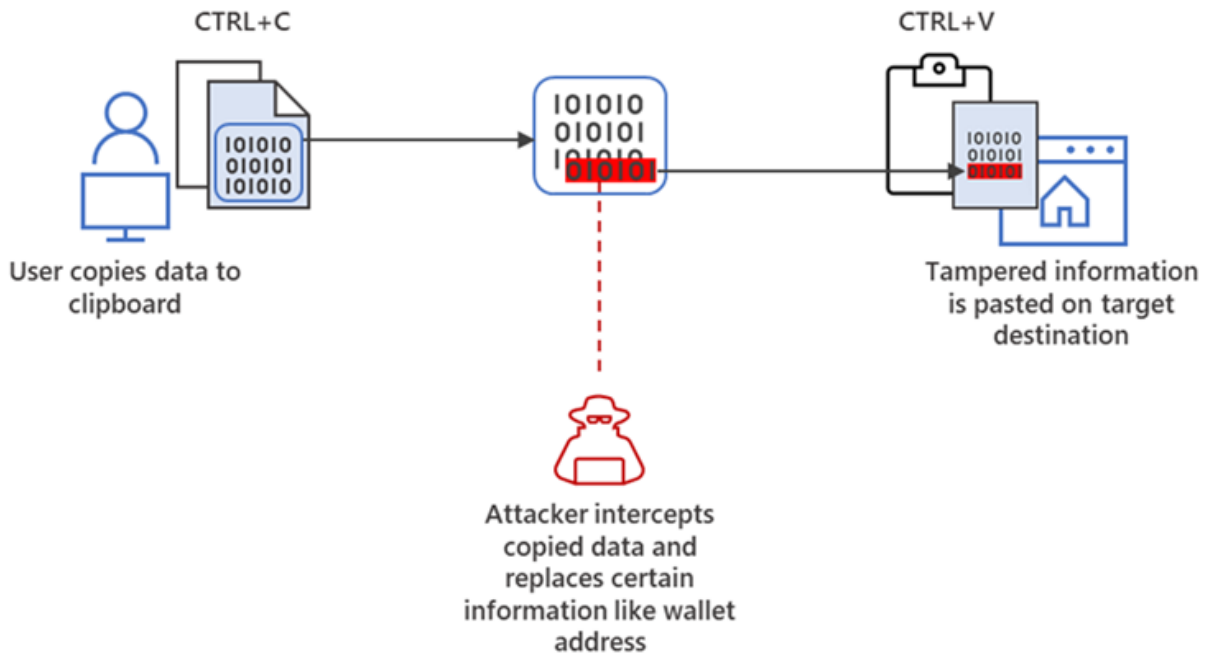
CTRL+C

101010
010101
101010

User copies data to clipboard

101010
010101
101010
010101

CTRL+V

101010
010101
010101

Tampered information is pasted on target destination

Attacker intercepts copied data and replaces certain information like wallet address